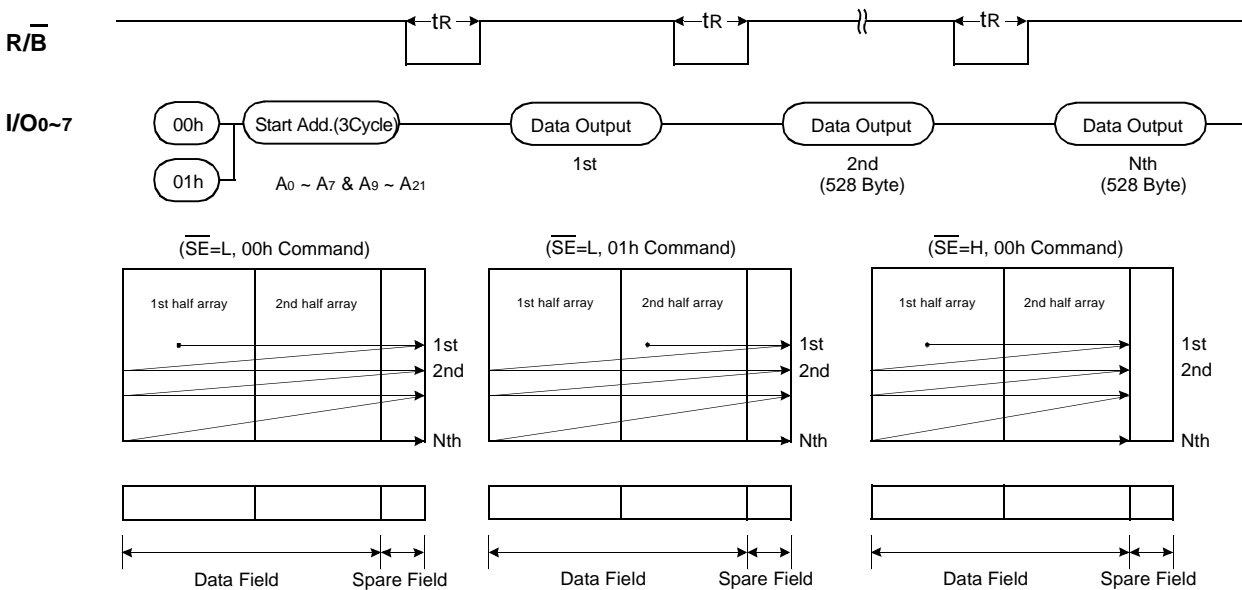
$R/\overline{B}$

tR

tR

tR

I/O0~7

00h

01h

Start Add.(3Cycle)

$A_0 \sim A_7$ & $A_9 \sim A_{21}$

Data Output

1st

Data Output

2nd
(528 Byte)

Data Output

Nth
(528 Byte)

($\overline{SE}$=L, 00h Command)

1st half array

2nd half array

1st

2nd

Nth

Data Field

Spare Field

($\overline{SE}$=L, 01h Command)

1st half array

2nd half array

1st

2nd

Nth

Data Field

Spare Field

($\overline{SE}$=H, 00h Command)

1st half array

2nd half array

1st

2nd

Nth

Data Field

Spare Field